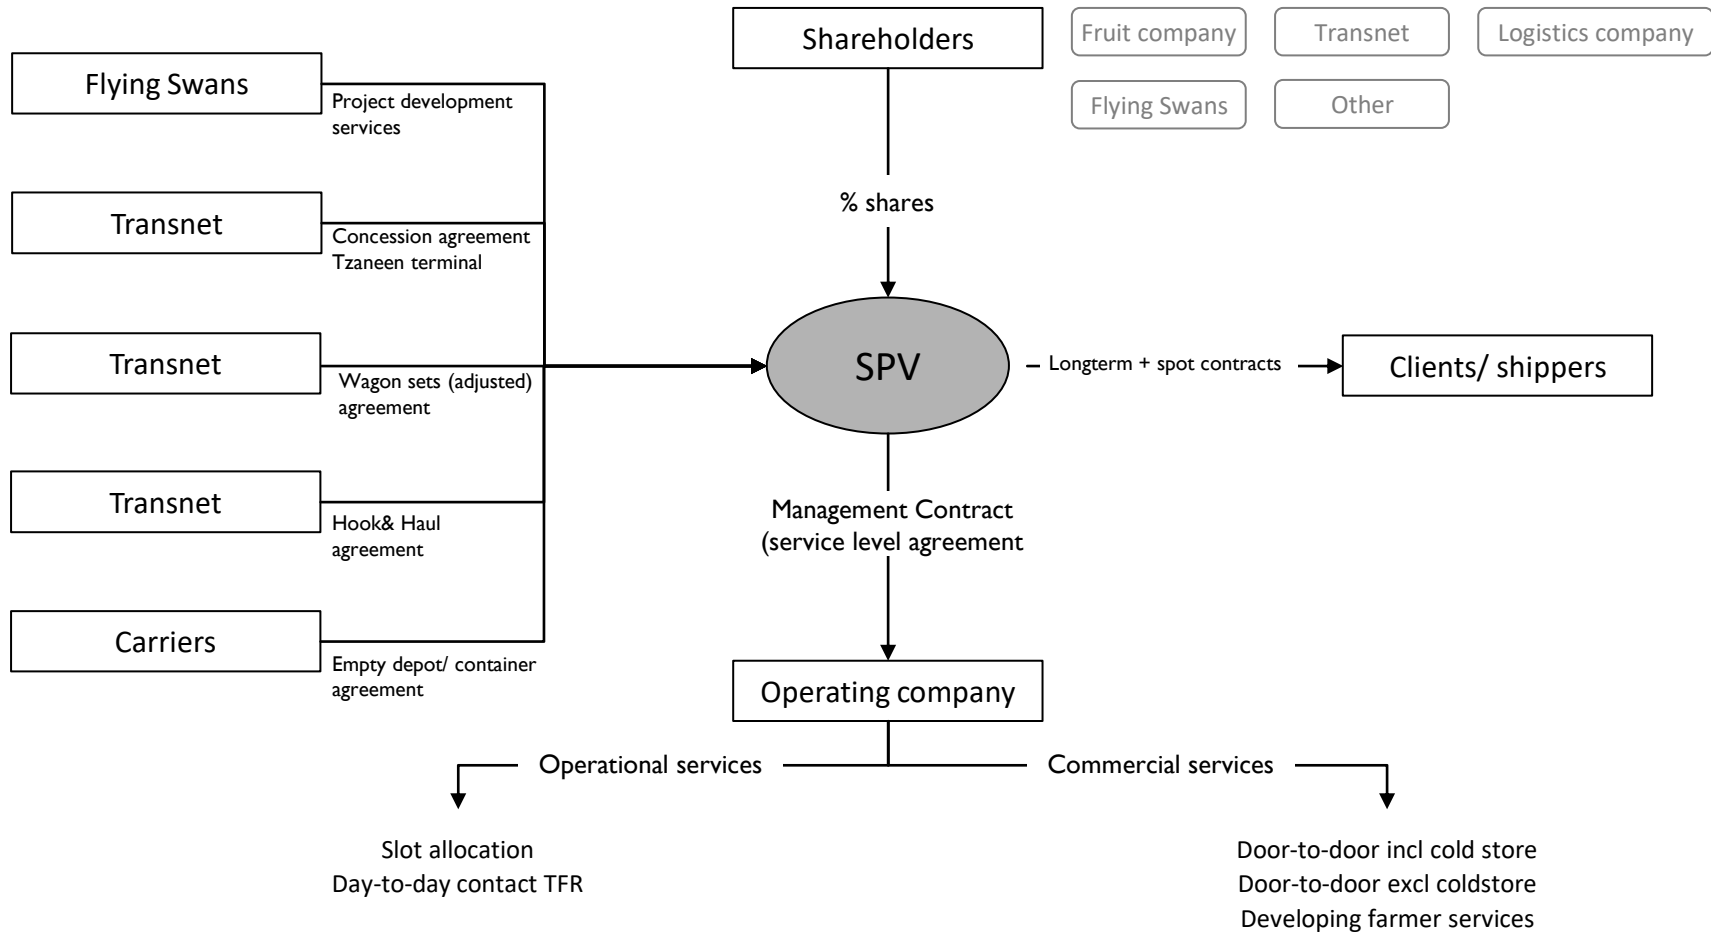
Shareholders

Fruit company

Transnet

Logistics company

Flying Swans

Other

% shares

Flying Swans

Project development services

Transnet

Concession agreement Tzaneen terminal

Transnet

Wagon sets (adjusted) agreement

Transnet

Hook& Haul agreement

Carriers

Empty depot/ container agreement

SPV

Longterm + spot contracts

Clients/ shippers

Management Contract (service level agreement

Operating company

Operational services

Commercial services

Slot allocation
Day-to-day contact TFR

Door-to-door incl cold store
Door-to-door excl coldstore
Developing farmer services